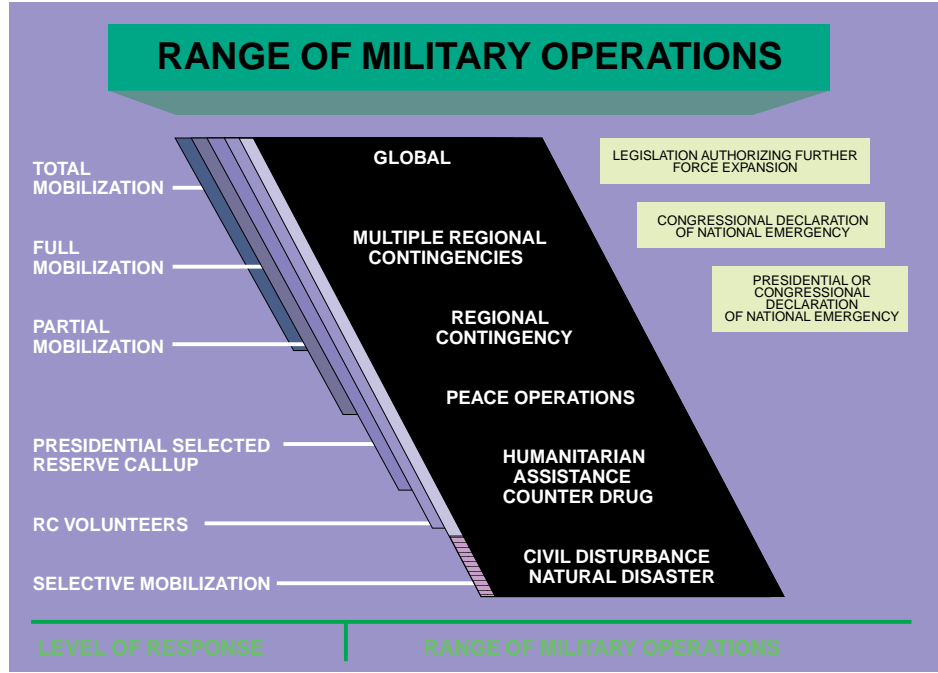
RANGE OF MILITARY OPERATIONS

TOTAL MOBILIZATION

FULL MOBILIZATION

PARTIAL MOBILIZATION

PRESIDENTIAL SELECTED RESERVE CALLUP

RC VOLUNTEERS

SELECTIVE MOBILIZATION

GLOBAL

MULTIPLE REGIONAL CONTINGENCIES

REGIONAL CONTINGENCY

PEACE OPERATIONS

HUMANITARIAN ASSISTANCE COUNTER DRUG

CIVIL DISTURBANCE NATURAL DISASTER

LEGISLATION AUTHORIZING FURTHER FORCE EXPANSION

CONGRESSIONAL DECLARATION OF NATIONAL EMERGENCY

PRESIDENTIAL OR CONGRESSIONAL DECLARATION OF NATIONAL EMERGENCY

LEVEL OF RESPONSE

RANGE OF MILITARY OPERATIONS